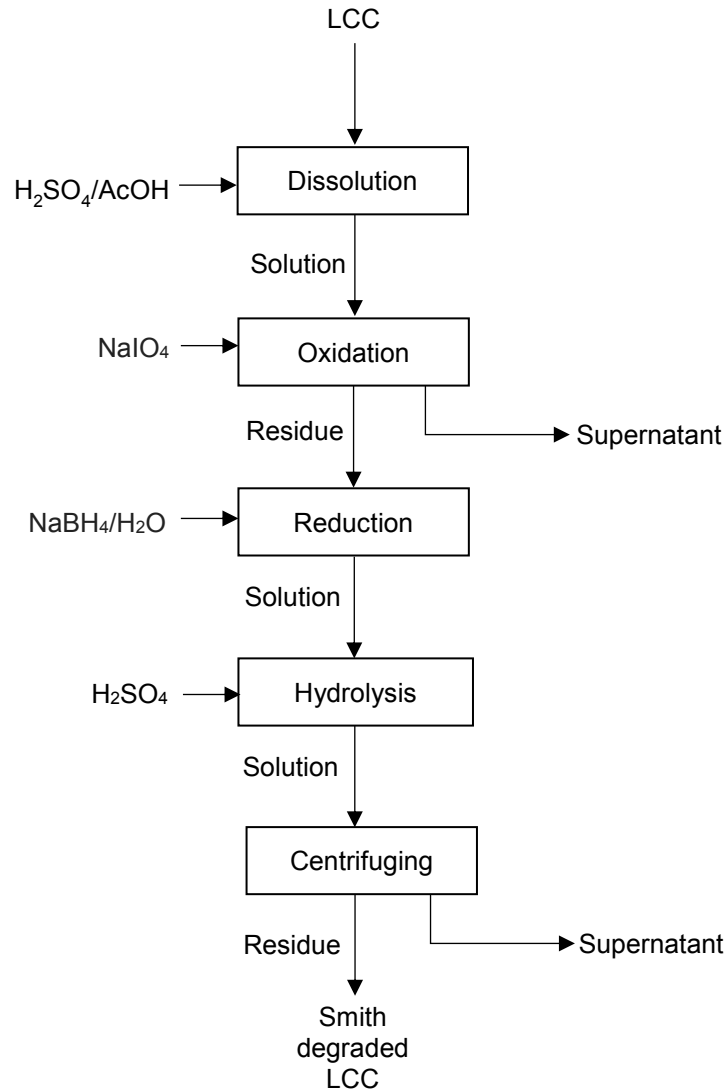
LCC

$H_2SO_4$/AcOH

Dissolution

Solution

$NaIO_4$

Oxidation

Residue

Supernatant

$NaBH_4$/$H_2O$

Reduction

Solution

$H_2SO_4$

Hydrolysis

Solution

Centrifuging

Residue

Supernatant

Smith degraded LCC